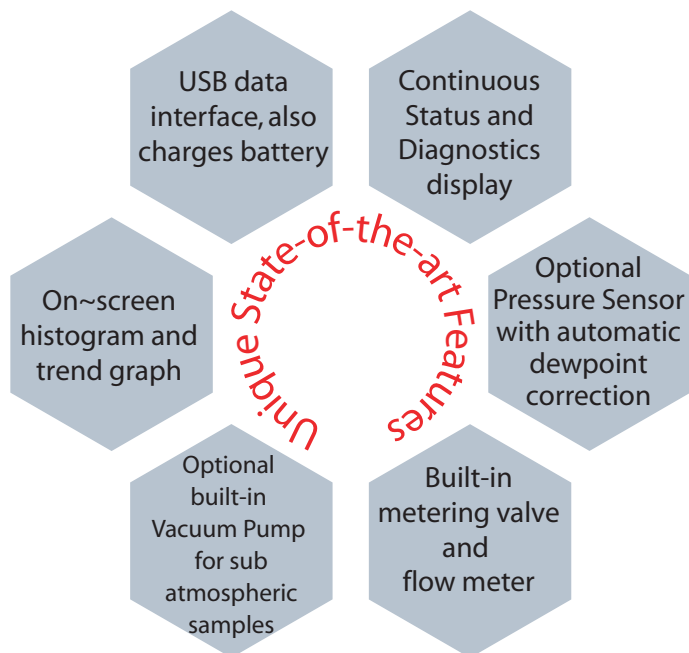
Unique State-of-the-art Features

USB data interface, also charges battery

Continuous Status and Diagnostics display

On~screen histogram and trend graph

Optional Pressure Sensor with automatic dewpoint correction

Optional built-in Vacuum Pump for sub atmospheric samples

Built-in metering valve and flow meter